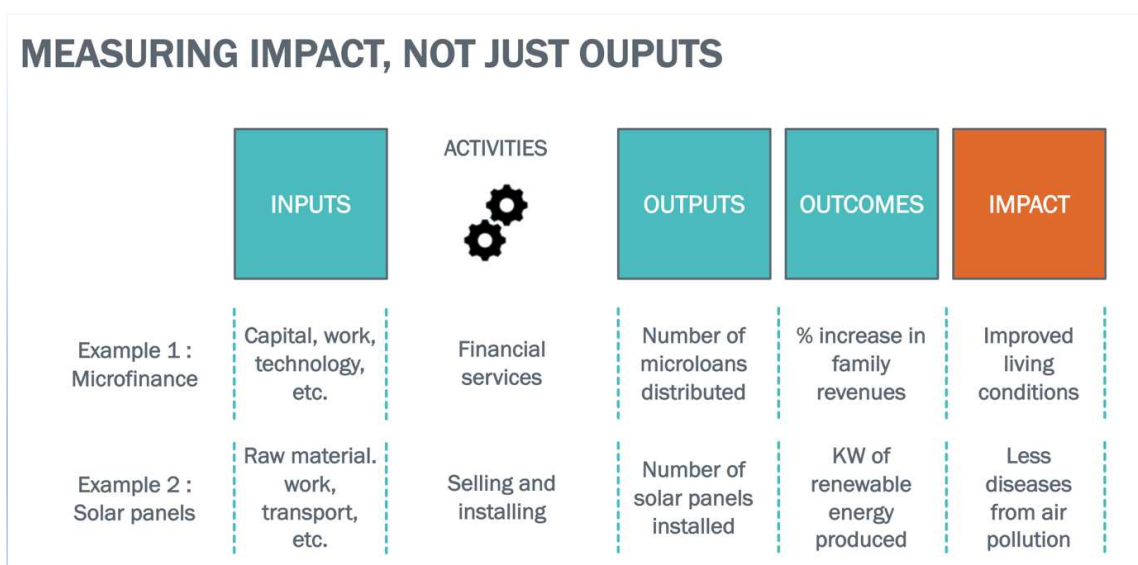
MEASURING IMPACT, NOT JUST OUPUTS

| | INPUTS | ACTIVITIES | OUTPUTS | OUTCOMES | IMPACT |
|---|---|---|---|---|---|
| Example 1 : Microfinance | Capital, work, technology, etc. | Financial services | Number of microloans distributed | % increase in family revenues | Improved living conditions |
| Example 2 : Solar panels | Raw material. work, transport, etc. | Selling and installing | Number of solar panels installed | KW of renewable energy produced | Less diseases from air pollution |